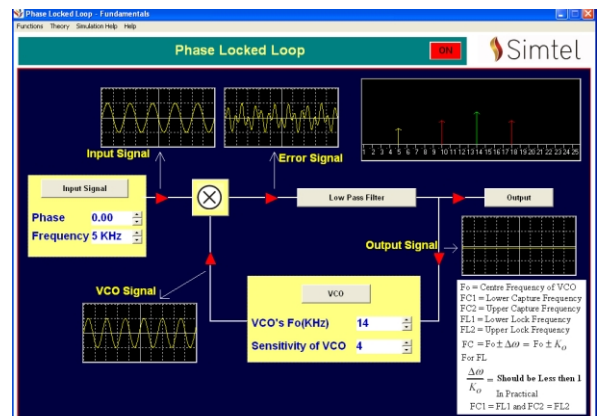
Phase Locked Loop - Fundamentals

Functions Theory Simulation Help Help

Phase Locked Loop

ON

Simtel

Input Signal

Error Signal

1 2 3 4 5 6 7 8 9 10 11 12 13 14 15 16 17 18 19 20 21 22 23 24 25

Input Signal

Phase 0.00

Frequency 5 KHz

Low Pass Filter

Output

Output Signal

VCO Signal

VCO

VCO's Fo(KHz) 14

Sensitivity of VCO 4

Fo = Centre Frequency of VCO
FC1 = Lower Capture Frequency
FC2 = Upper Capture Frequency
FL1 = Lower Lock Frequency
FL2 = Upper Lock Frequency

FC = Fo $\pm \Delta\omega$ = Fo $\pm K_o$

For FL

$\frac{\Delta\omega}{K_o}$ = Should be Less then 1

In Practical

FC1 = FL1 and FC2 = FL2